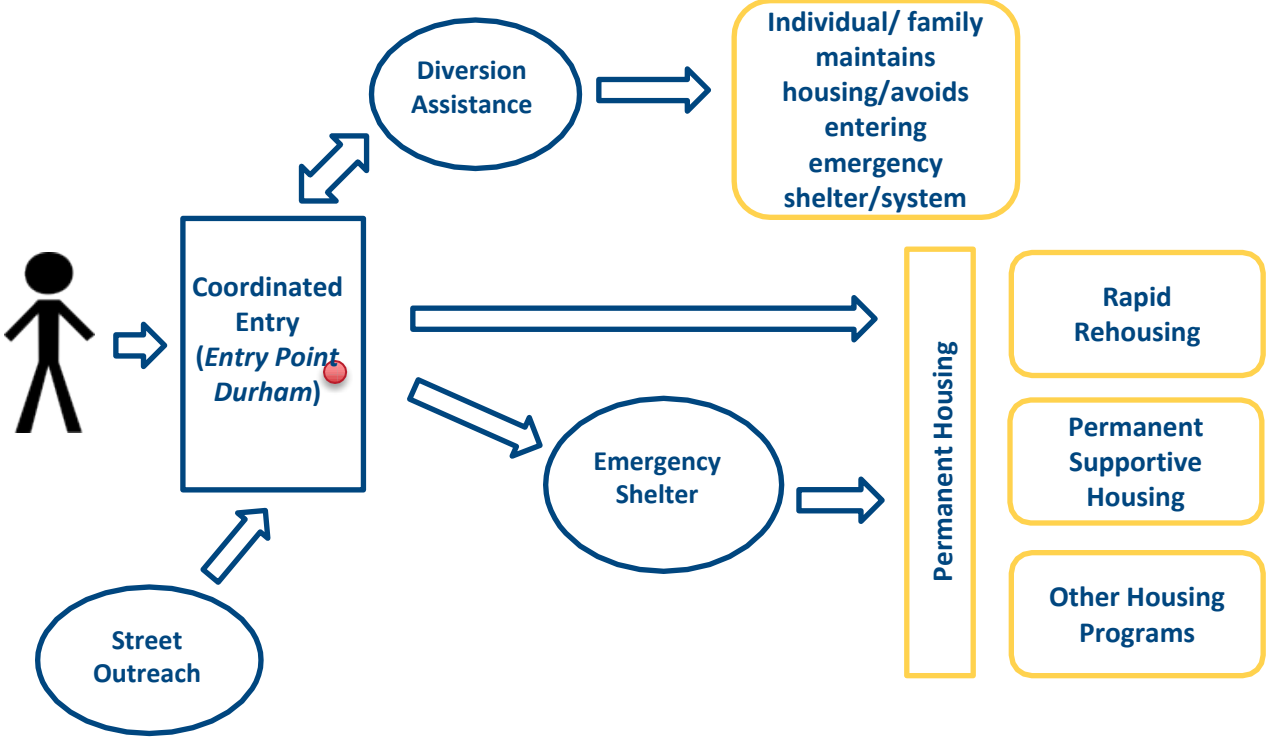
Diversion Assistance

Individual/ family maintains housing/avoids entering emergency shelter/system

Coordinated Entry (*Entry Point Durham*)

Emergency Shelter

Street Outreach

Permanent Housing

Rapid Rehousing

Permanent Supportive Housing

Other Housing Programs